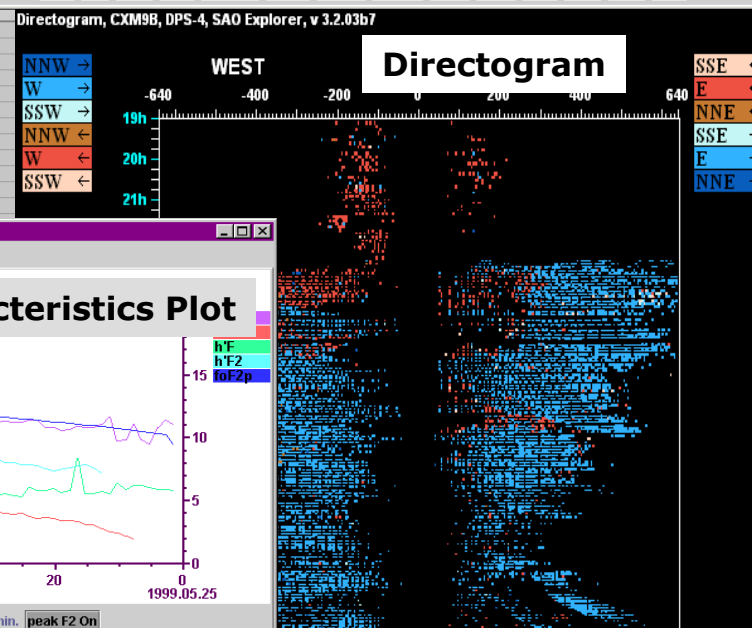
Directogram, CXM9B, DPS-4, SAO Explorer, v 3.2.03b7

Directogram

WEST

-640 -400 -200 0 200 400 640

19h
20h
21h

NNW →
W →
SSW →
NNW ←
W ←
SSW ←

SSE
E
NNE
SSE
E
NNE

cteristics Plot

h'F
h'F2
foF2p

15
10
5
0

20
0
1999.05.25

nin.
peak F2 On